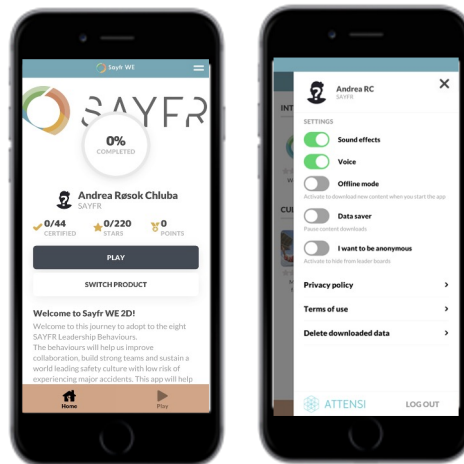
Sayfr WE

SAYFR

0%
COMPLETED

Andrea Røsok Chluba
SAYFR

0/44
CERTIFIED

0/220
STARS

0
POINTS

PLAY

SWITCH PRODUCT

Welcome to Sayfr WE 2D!

Welcome to this journey to adopt to the eight SAYFR Leadership Behaviours.
The behaviours will help us improve collaboration, build strong teams and sustain a world leading safety culture with low risk of experiencing major accidents. This app will help

Home

Play

Andrea RC
SAYFR

SETTINGS

Sound effects

Voice

Offline mode
Activate to download new content when you start the app

Data saver
Pause content downloads

I want to be anonymous
Activate to hide from leader boards

Privacy policy

Terms of use

Delete downloaded data

ATTENSI

LOG OUT